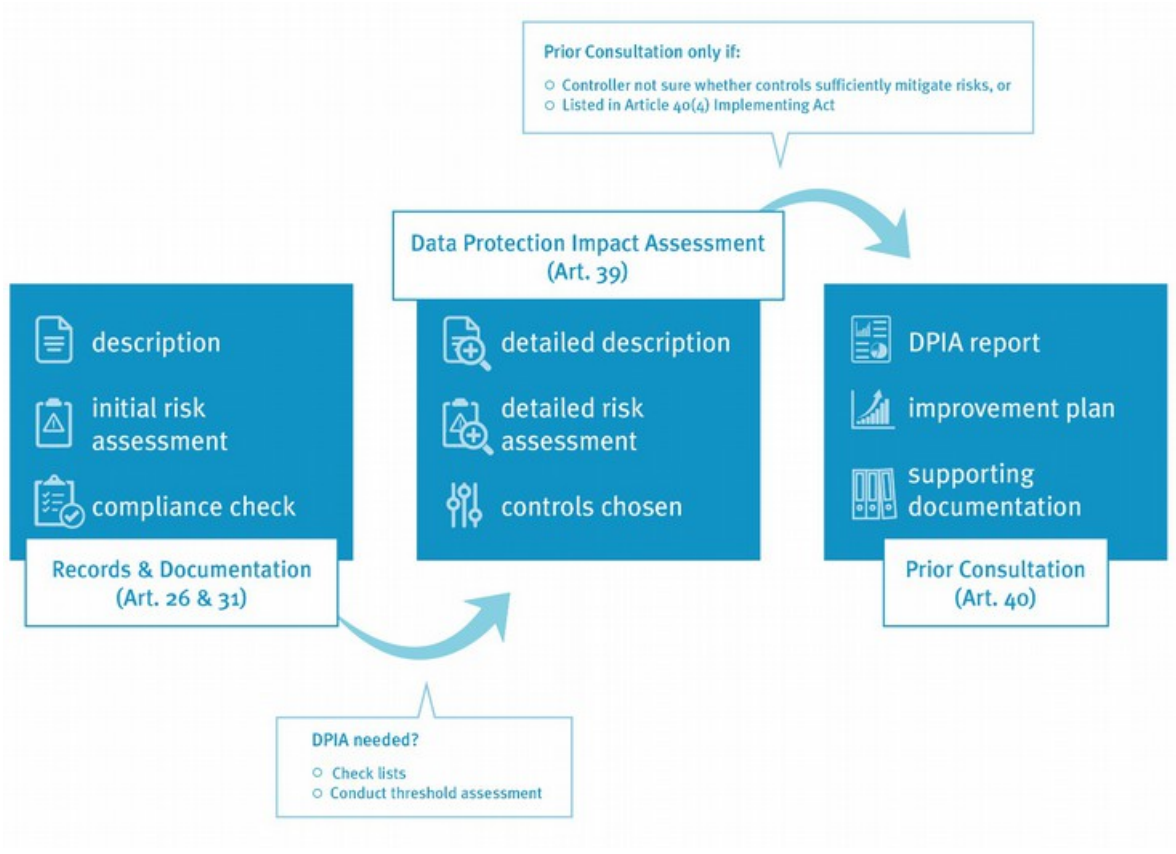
Prior Consultation only if:

○ Controller not sure whether controls sufficiently mitigate risks, or
○ Listed in Article 40(4) Implementing Act

description

initial risk assessment

compliance check

Records & Documentation (Art. 26 & 31)

Data Protection Impact Assessment (Art. 39)

detailed description

detailed risk assessment

controls chosen

DPIA report

improvement plan

supporting documentation

Prior Consultation (Art. 40)

DPIA needed?

○ Check lists
○ Conduct threshold assessment